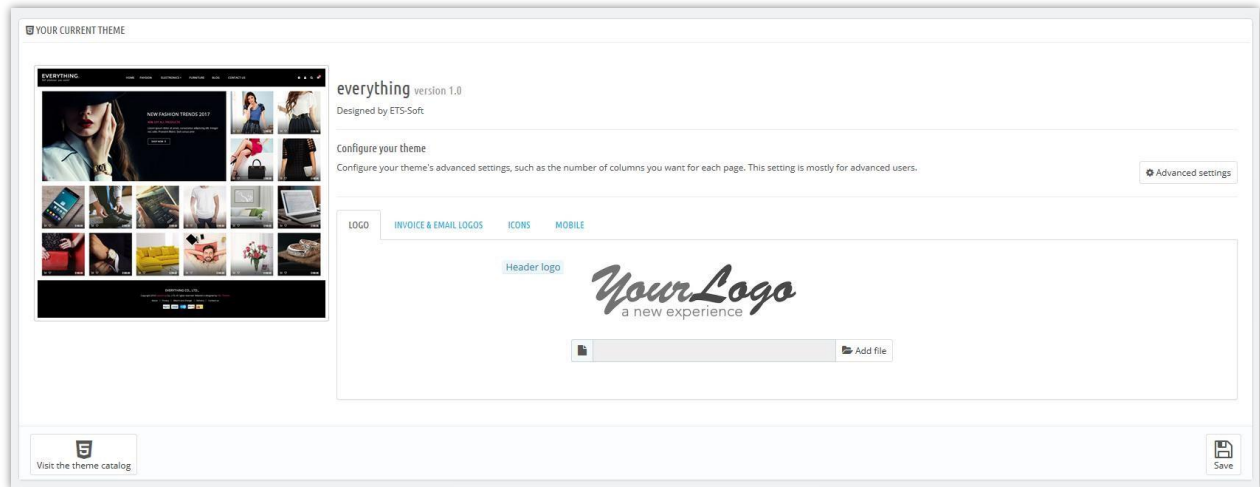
YOUR CURRENT THEME

EVERYTHING. HOME FASHION ELECTRONICS FURNITURE BLOG CONTACT US

NEW FASHION TRENDS 2017

SHOP NOW

EVERYTHING CO., LTD.

everything version 1.0

Designed by ETS-Soft

Configure your theme

Configure your theme's advanced settings, such as the number of columns you want for each page. This setting is mostly for advanced users.

Advanced settings

LOGO INVOICE & EMAIL LOGOS ICONS MOBILE

Header logo

YourLogo
a new experience

Add file

Visit the theme catalog

Save